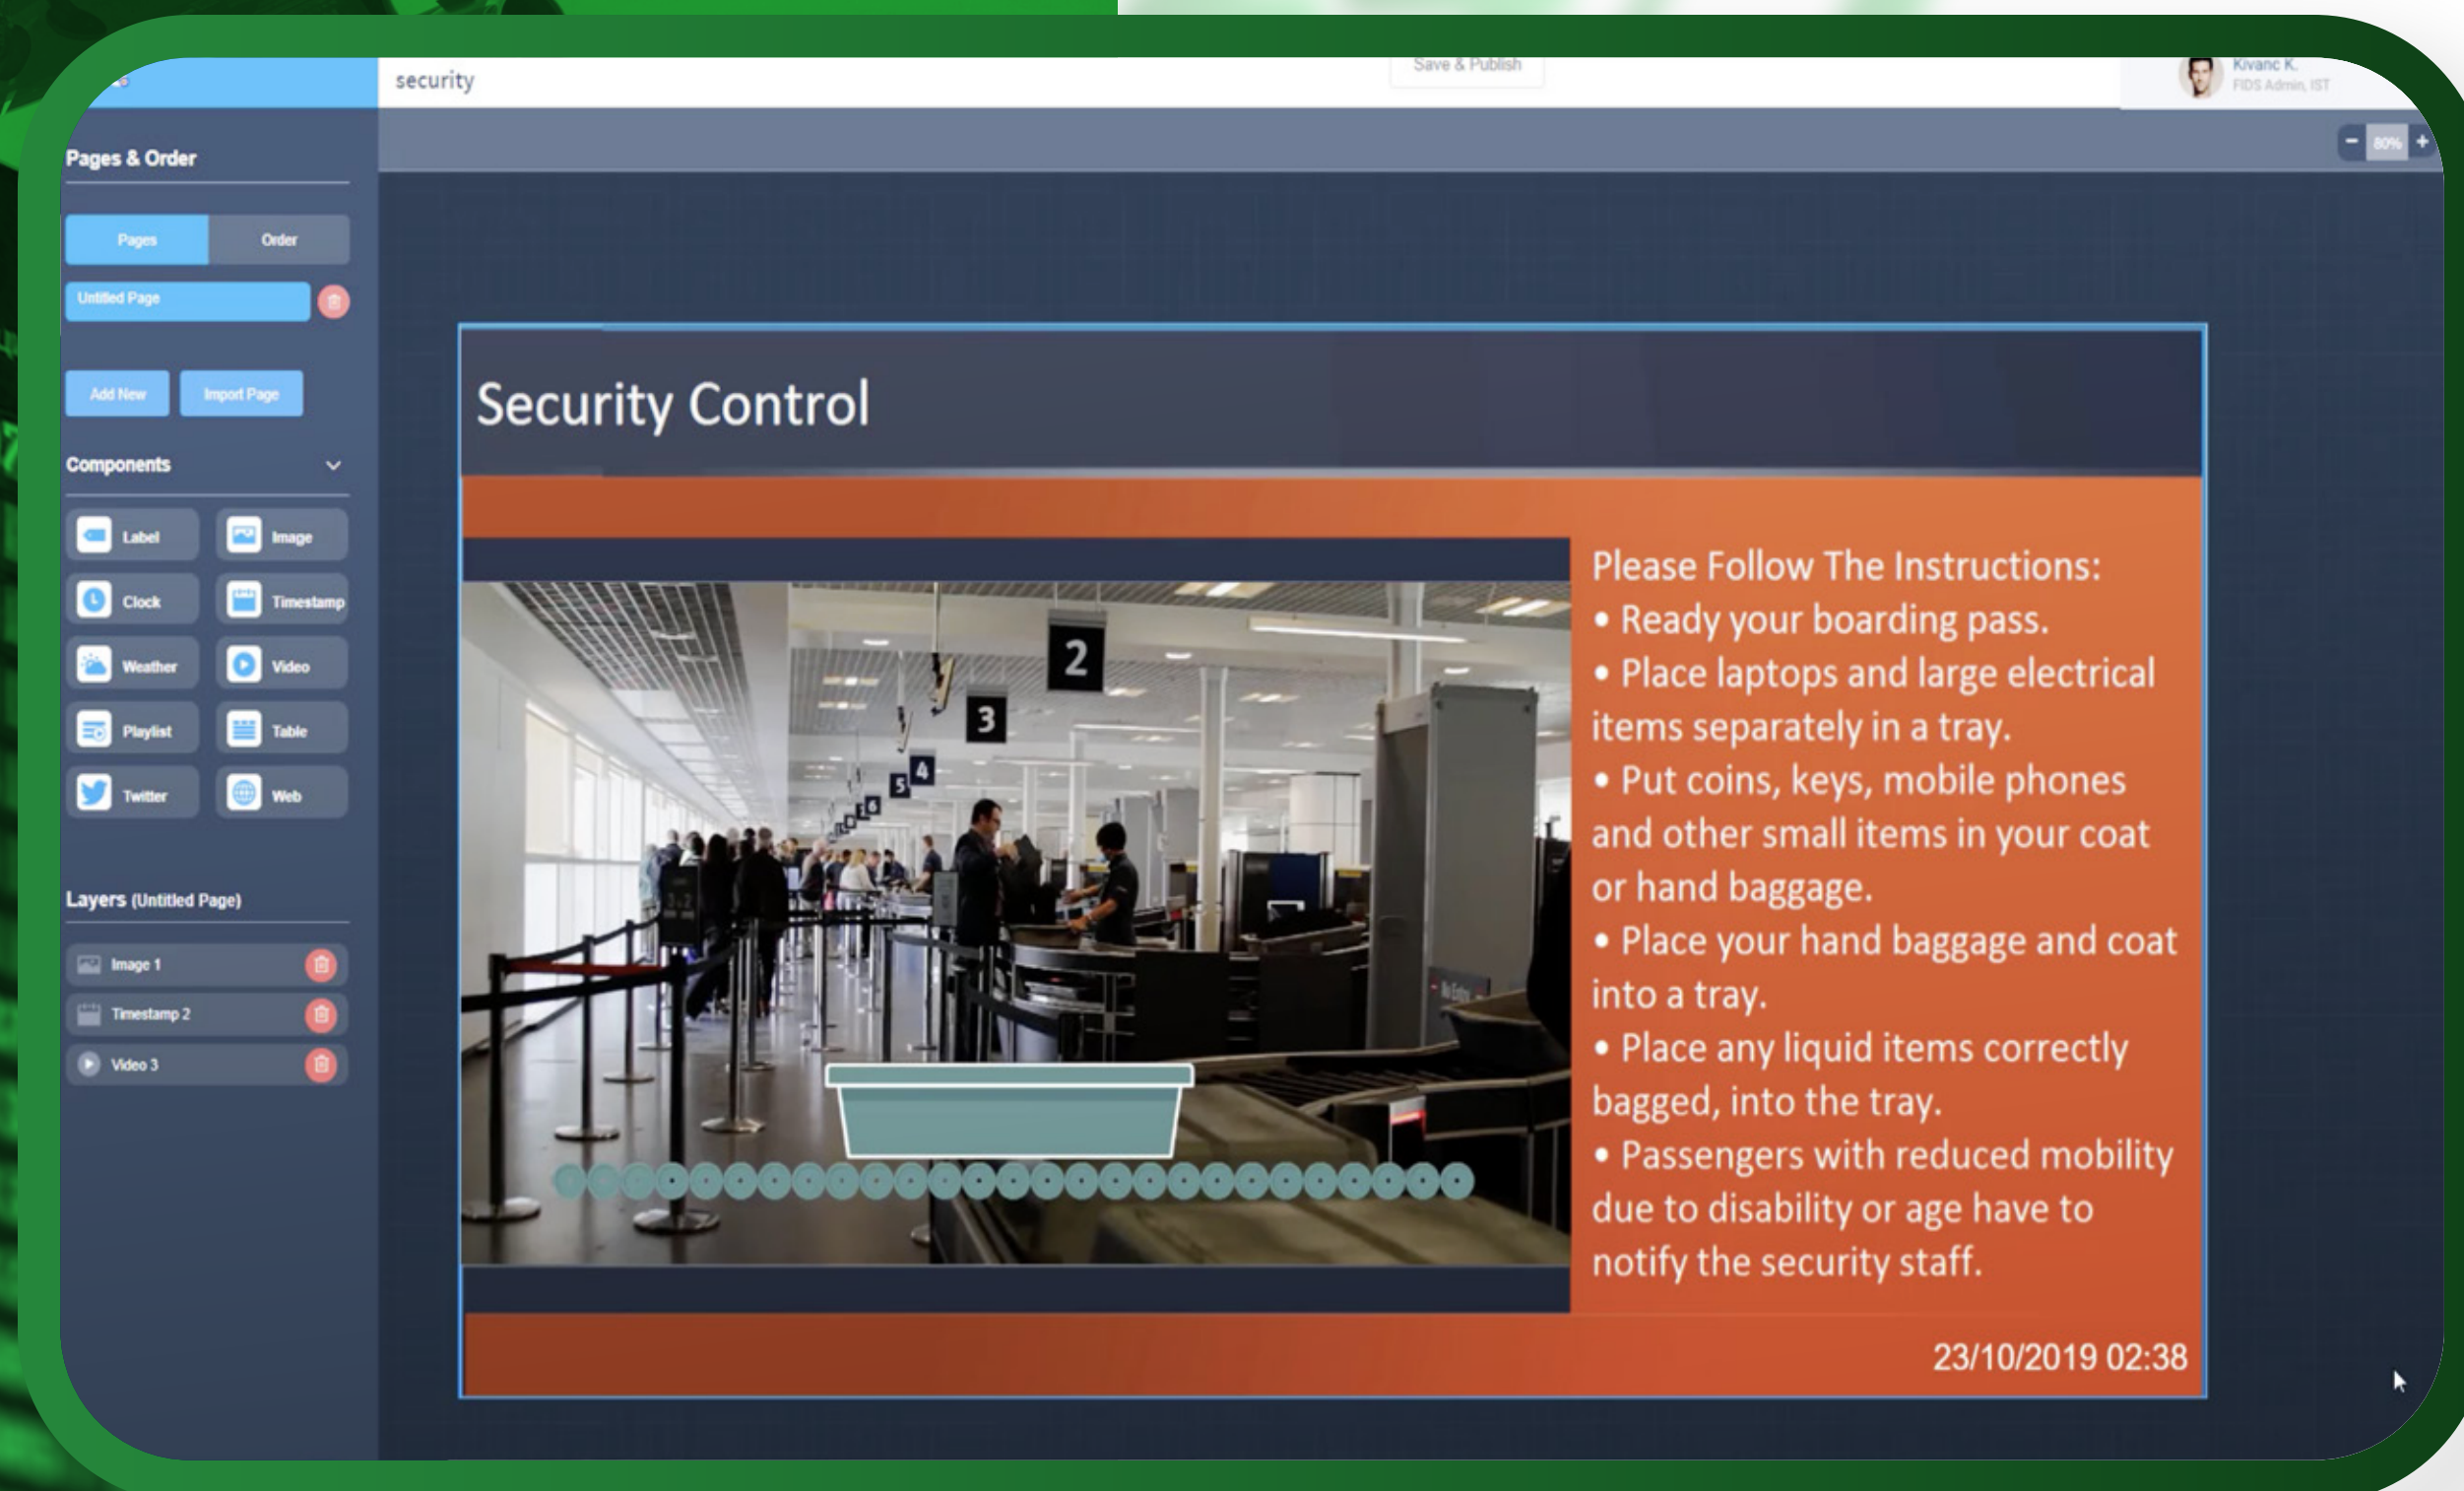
security

Save & Publish

Kivanc K.
FIDS Admin, IST

80%

Pages & Order

Pages
Order

Untitled Page

Add New
Import Page

Components

Label
Image
Clock
Timestamp
Weather
Video
Playlist
Table
Twitter
Web

Layers (Untitled Page)

Image 1
Timestamp 2
Video 3

Security Control

2
3
4
5

Please Follow The Instructions:
• Ready your boarding pass.
• Place laptops and large electrical items separately in a tray.
• Put coins, keys, mobile phones and other small items in your coat or hand baggage.
• Place your hand baggage and coat into a tray.
• Place any liquid items correctly bagged, into the tray.
• Passengers with reduced mobility due to disability or age have to notify the security staff.

23/10/2019 02:38